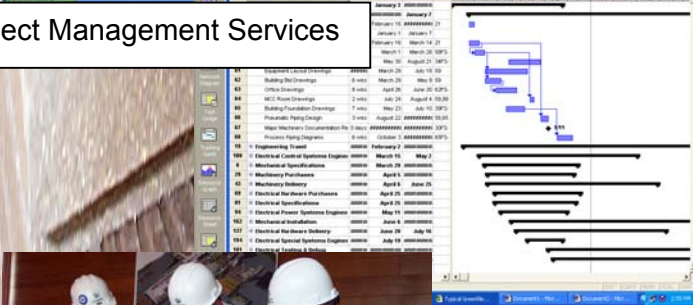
ect Management Services

| | | | | |
|---|---|---|---|---|
| | | | January 3 | ######## |
| | | | | January 7 |
| | | | February 16 | ######## 21 |
| | | | January 1 | January 7 |
| | | | February 16 | March 14 21 |
| | | | March 1 | March 28 |
| | | | May 30 | August 21 |
| 61 | Equipment Layout Drawings | ##### | March 29 | July 18 |
| 62 | Building Bid Drawings | 6 wks | March 29 | May 9 |
| 63 | Office Drawings | 8 wks | April 26 | June 20 |
| 64 | MCC Room Drawings | 2 wks | July 24 | August 4 |
| 65 | Building Foundation Drawings | 7 wks | March 21 | July 10 |
| 66 | Pneumatic Piping Design | 3 wks | August 22 | ######## |
| 67 | Major Machinery Documentation Re | 0 days | ######## | ######## |
| 68 | Process Piping Diagrams | 8 wks | ######## | October 3 |
| 70 | Engineering Transit | ##### | February 2 | ######## |
| 100 | Electrical Control Systems Engine | ##### | March 15 | May 7 |
| 4 | Mechanical Specifications | ##### | March 29 | ######## |
| 29 | Machinery Purchases | ##### | April 5 | ######## |
| 42 | Machinery Delivery | ##### | April 6 | June 25 |
| 85 | Electrical Hardware Purchases | ##### | April 25 | ######## |
| 69 | Electrical Specifications | ##### | April 25 | ######## |
| 93 | Electrical Power Systems Engineer | ##### | May 11 | ######## |
| 82 | Mechanical Installation | ##### | June 6 | ######## |
| 127 | Electrical Hardware Delivery | ##### | June 26 | July 16 |
| 104 | Electrical Special Systems Engine | ##### | July 10 | ######## |
| 101 | Electrical Testing & Debug | | | |

8/95